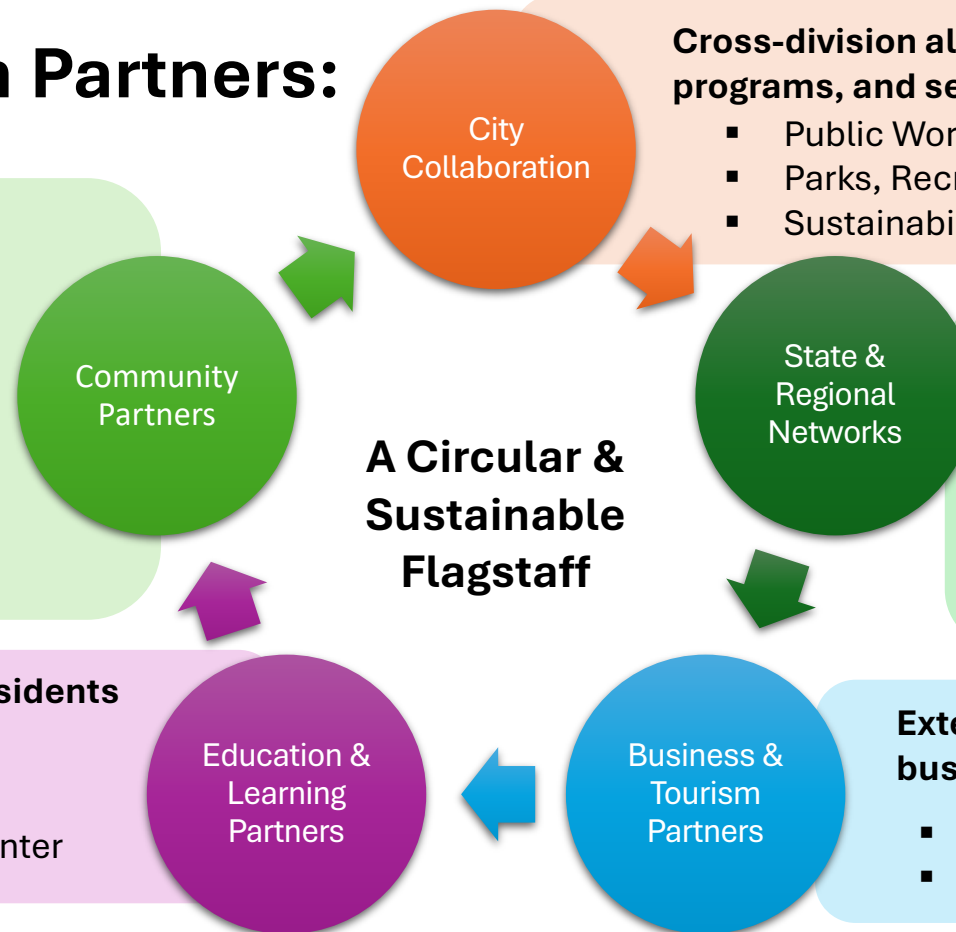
n Partners:

City Collaboration

Cross-division al
programs, and se
▪ Public Wor
▪ Parks, Recr
▪ Sustainabi

Community Partners

A Circular & Sustainable Flagstaff

State & Regional Networks

sidents

nter

Education & Learning Partners

Business & Tourism Partners

Exte
bus
▪
▪